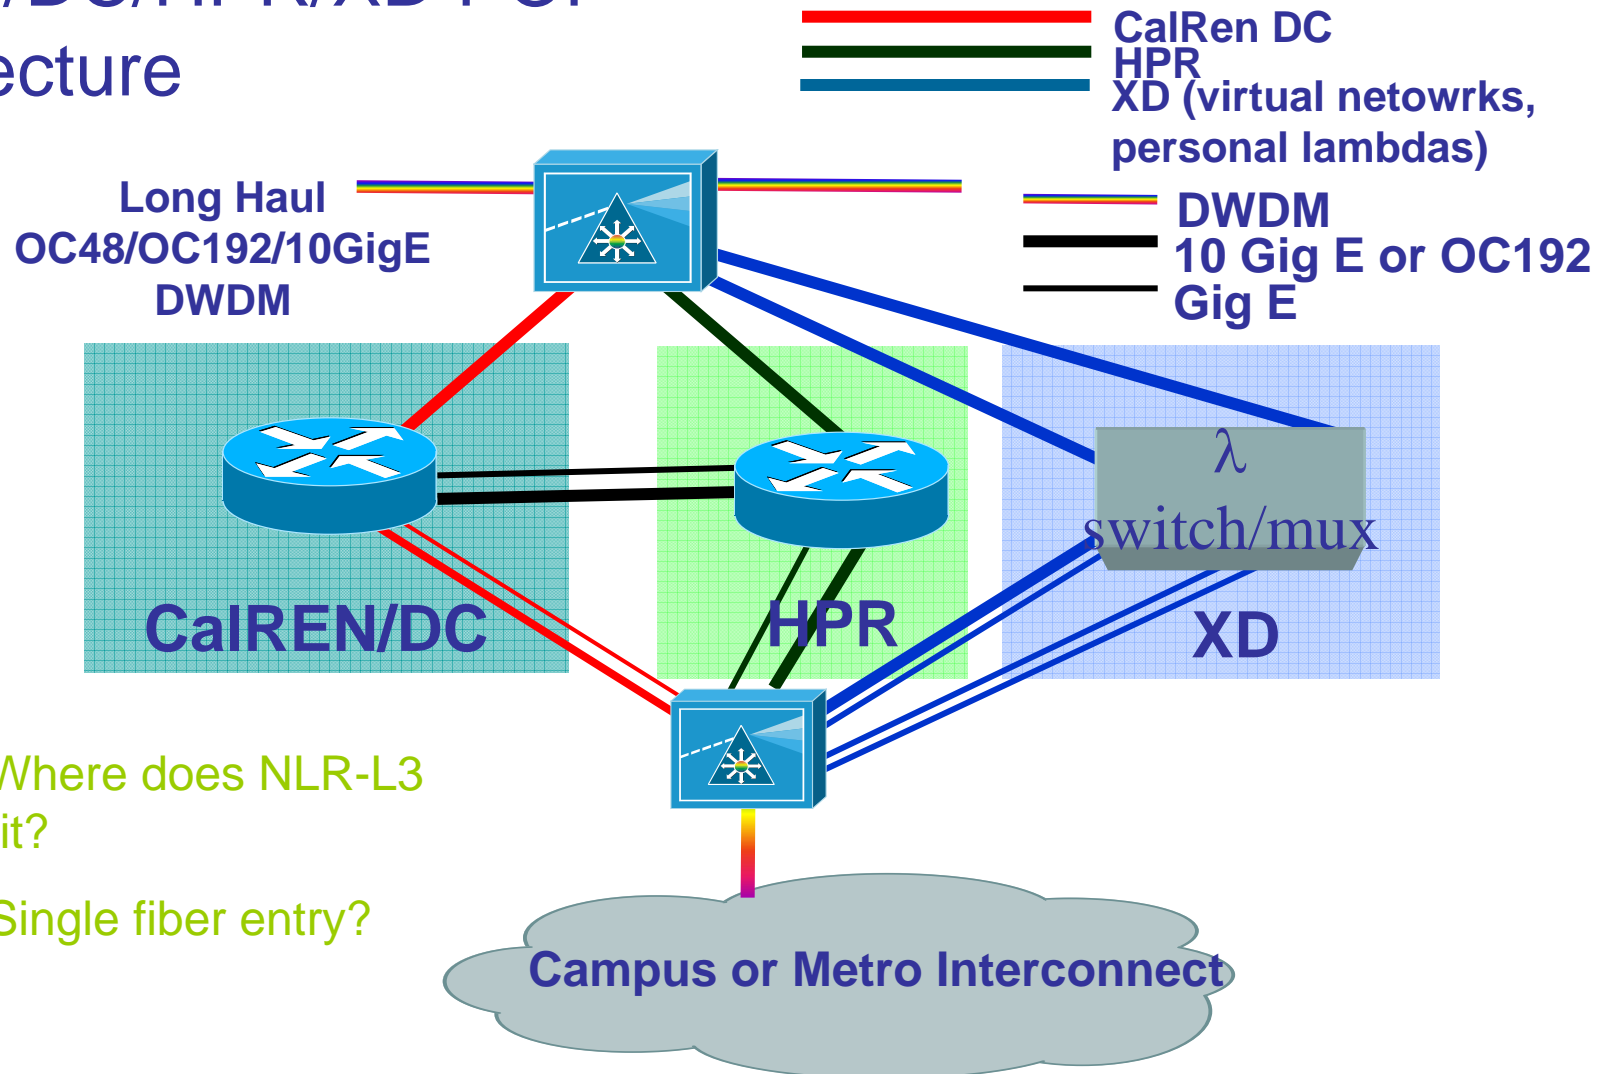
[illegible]
ecture

CalRen DC
HPR
XD (virtual netowrks, personal lambdas)

Long Haul
OC48/OC192/10GigE
DWDM

DWDM
10 Gig E or OC192
Gig E

$\lambda$
switch/mux

CalREN/DC

HPR

XD

Where does NLR-L3 fit?

Single fiber entry?

Campus or Metro Interconnect